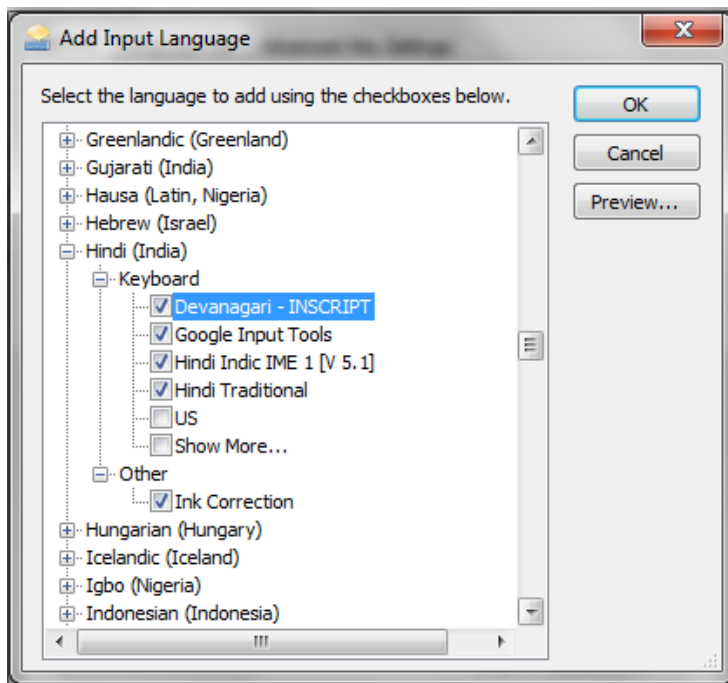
Add Input Language

Select the language to add using the checkboxes below.

Greenlandic (Greenland)
Gujarati (India)
Hausa (Latin, Nigeria)
Hebrew (Israel)
Hindi (India)
Keyboard
Devanagari - INSCRIPT
Google Input Tools
Hindi Indic IME 1 [V 5.1]
Hindi Traditional
US
Show More...
Other
Ink Correction
Hungarian (Hungary)
Icelandic (Iceland)
Igbo (Nigeria)
Indonesian (Indonesia)

OK
Cancel
Preview...